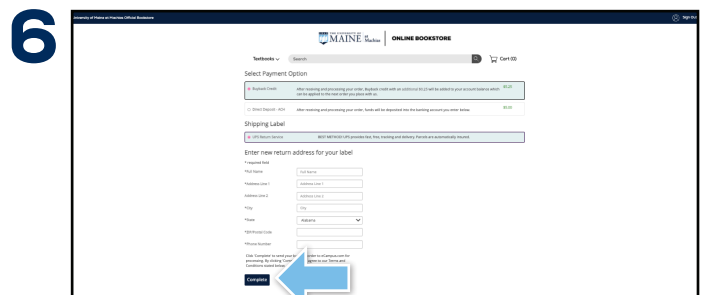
6

University of Maine at Machias Official Bookstore

Sign Out

THE UNIVERSITY OF MAINE at Machias | ONLINE BOOKSTORE

Textbooks

Search

Cart (0)

Select Payment Option

Buyback Credit After receiving and processing your order, Buyback credit with an additional $3.23 will be added to your account balance which can be applied to the next order you place with us. $3.23

Direct Deposit - ACH After receiving and processing your order, funds will be deposited into the banking account you enter below. $0.00

Shipping Label

UPS Return Service BEST METHOD! UPS provides fast, free, tracking and delivery. Parcels are automatically insured.

Enter new return address for your label

* required field

*Full Name Full Name

*Address Line 1 Address Line 1

Address Line 2 Address Line 2

*City City

*State Alabama

*ZIP/Postal Code

*Phone Number

Click 'Complete' to send your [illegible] to eCampus.com for processing. By clicking 'Com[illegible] agree to our Terms and Conditions stated below.

Complete